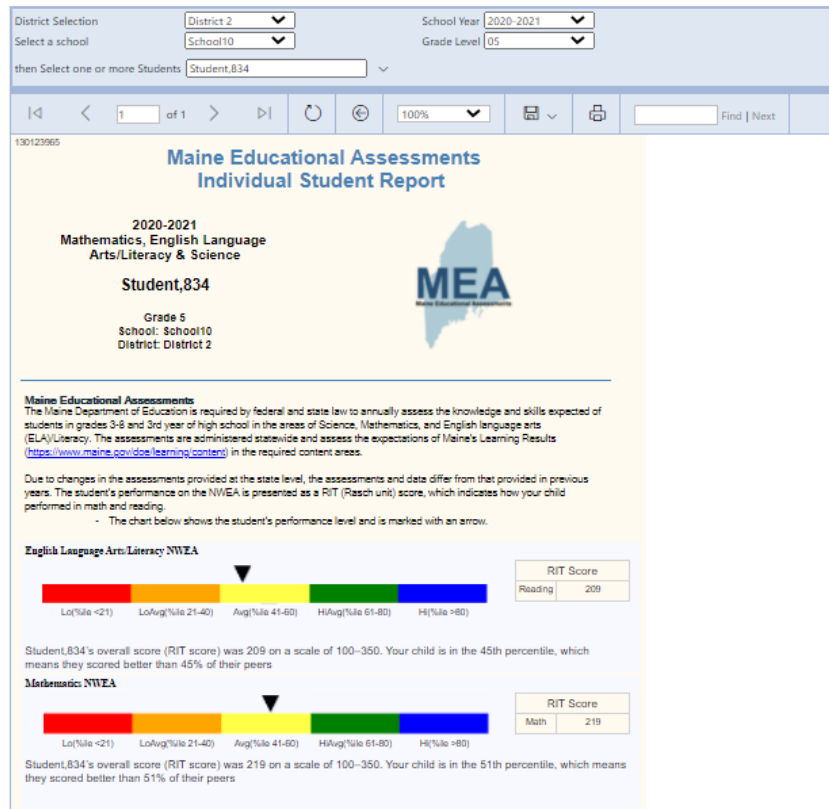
District Selection District 2
Select a school School10
School Year 2020-2021
Grade Level 05
then Select one or more Students Student,834

1 of 1
100%
Find | Next

130123965

Maine Educational Assessments
Individual Student Report

2020-2021
Mathematics, English Language Arts/Literacy & Science

Student,834

Grade 5
School: School10
District: District 2

MEA
Maine Educational Assessments

Maine Educational Assessments
The Maine Department of Education is required by federal and state law to annually assess the knowledge and skills expected of students in grades 3-8 and 3rd year of high school in the areas of Science, Mathematics, and English language arts (ELA)/Literacy. The assessments are administered statewide and assess the expectations of Maine's Learning Results (https://www.maine.gov/doe/learning/content) in the required content areas.

Due to changes in the assessments provided at the state level, the assessments and data differ from that provided in previous years. The student's performance on the NWEA is presented as a RIT (Rasch unit) score, which indicates how your child performed in math and reading.
- The chart below shows the student's performance level and is marked with an arrow.

English Language Arts/Literacy NWEA

Lo(%ile <21) LoAvg(%ile 21-40) Avg(%ile 41-60) HiAvg(%ile 61-80) Hi(%ile >80)

| RIT Score | |
|---|---|
| Reading | 209 |

Student,834's overall score (RIT score) was 209 on a scale of 100–350. Your child is in the 45th percentile, which means they scored better than 45% of their peers

Mathematics NWEA

Lo(%ile <21) LoAvg(%ile 21-40) Avg(%ile 41-60) HiAvg(%ile 61-80) Hi(%ile >80)

| RIT Score | |
|---|---|
| Math | 219 |

Student,834's overall score (RIT score) was 219 on a scale of 100–350. Your child is in the 51th percentile, which means they scored better than 51% of their peers